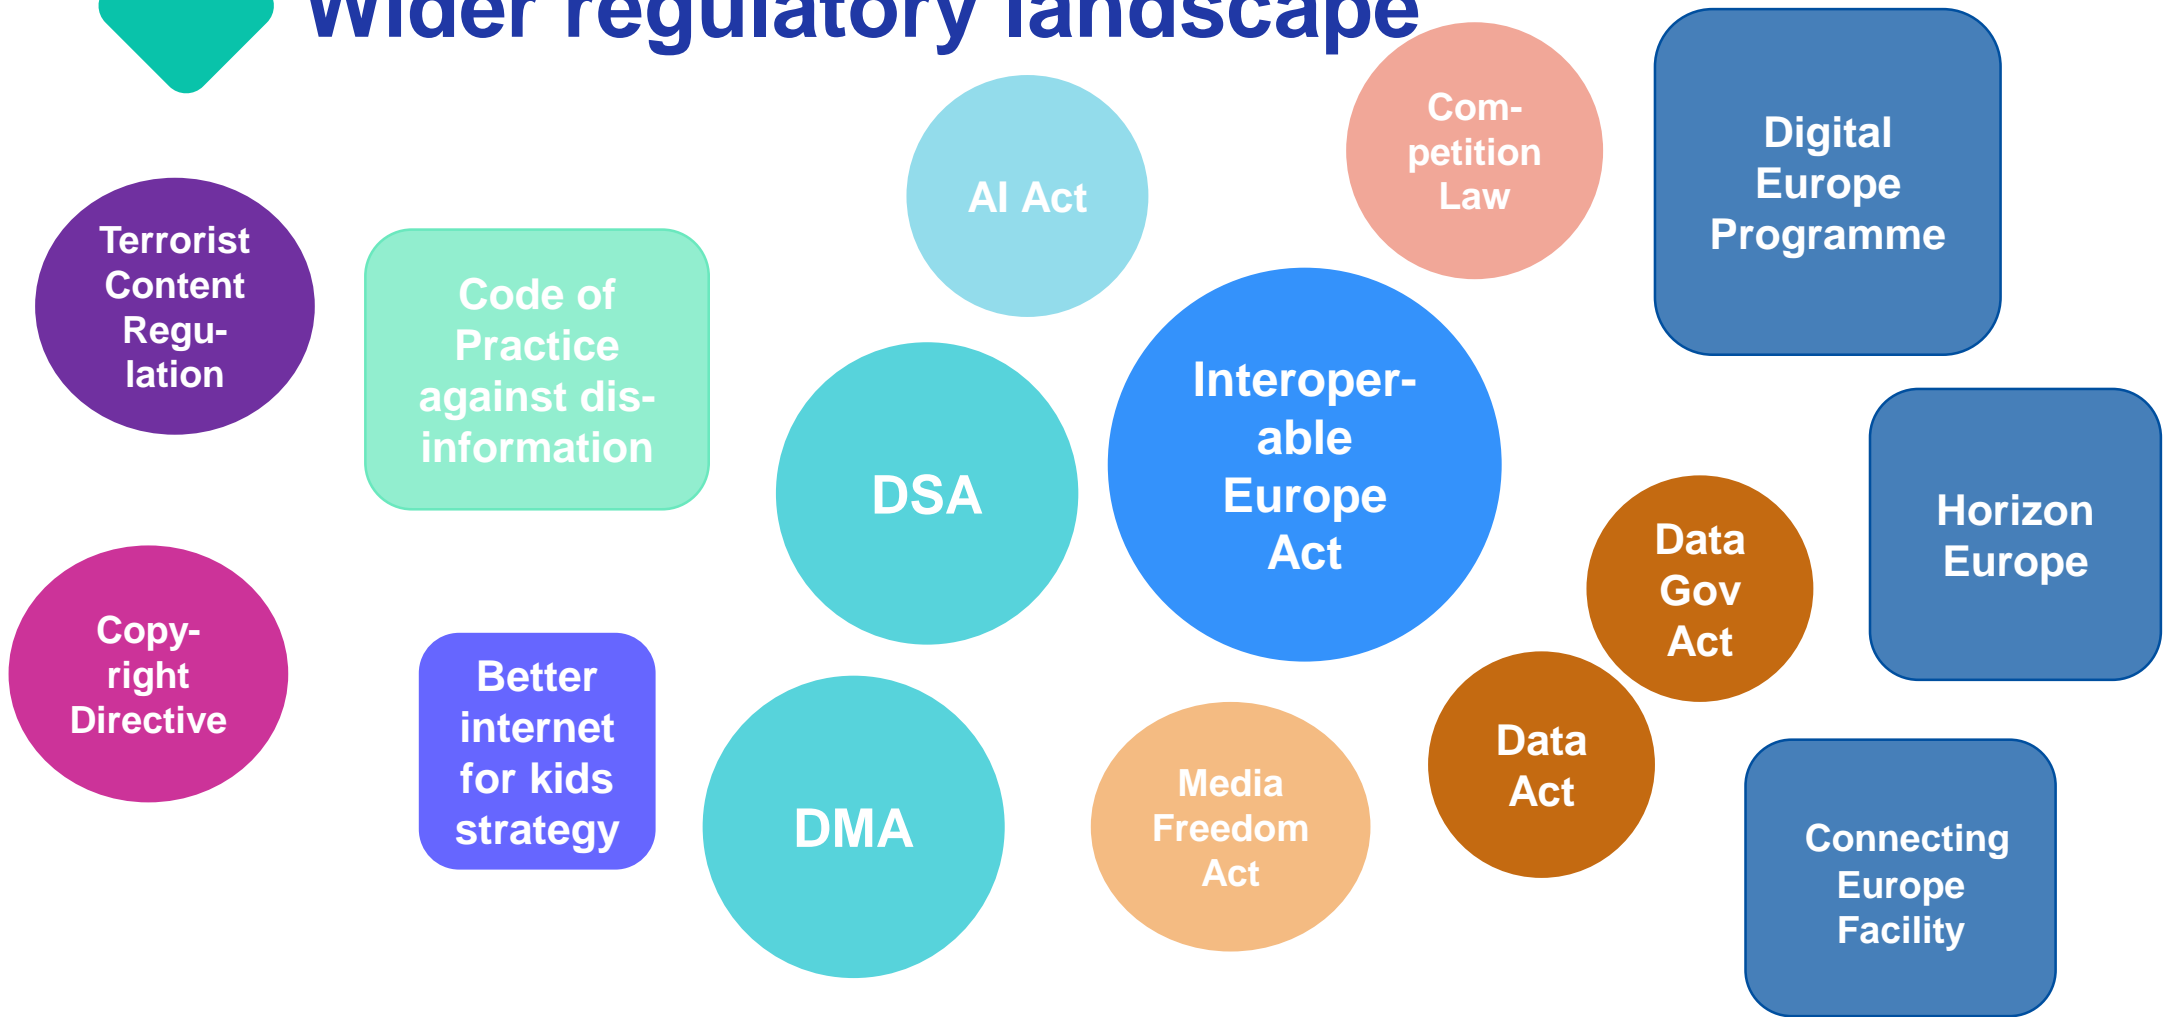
Wider regulatory landscape

Terrorist Content Regulation

Code of Practice against disinformation

AI Act

Competition Law

Digital Europe Programme

DSA

Interoperable Europe Act

Horizon Europe

Data Gov Act

Copyright Directive

Better internet for kids strategy

DMA

Media Freedom Act

Data Act

Connecting Europe Facility